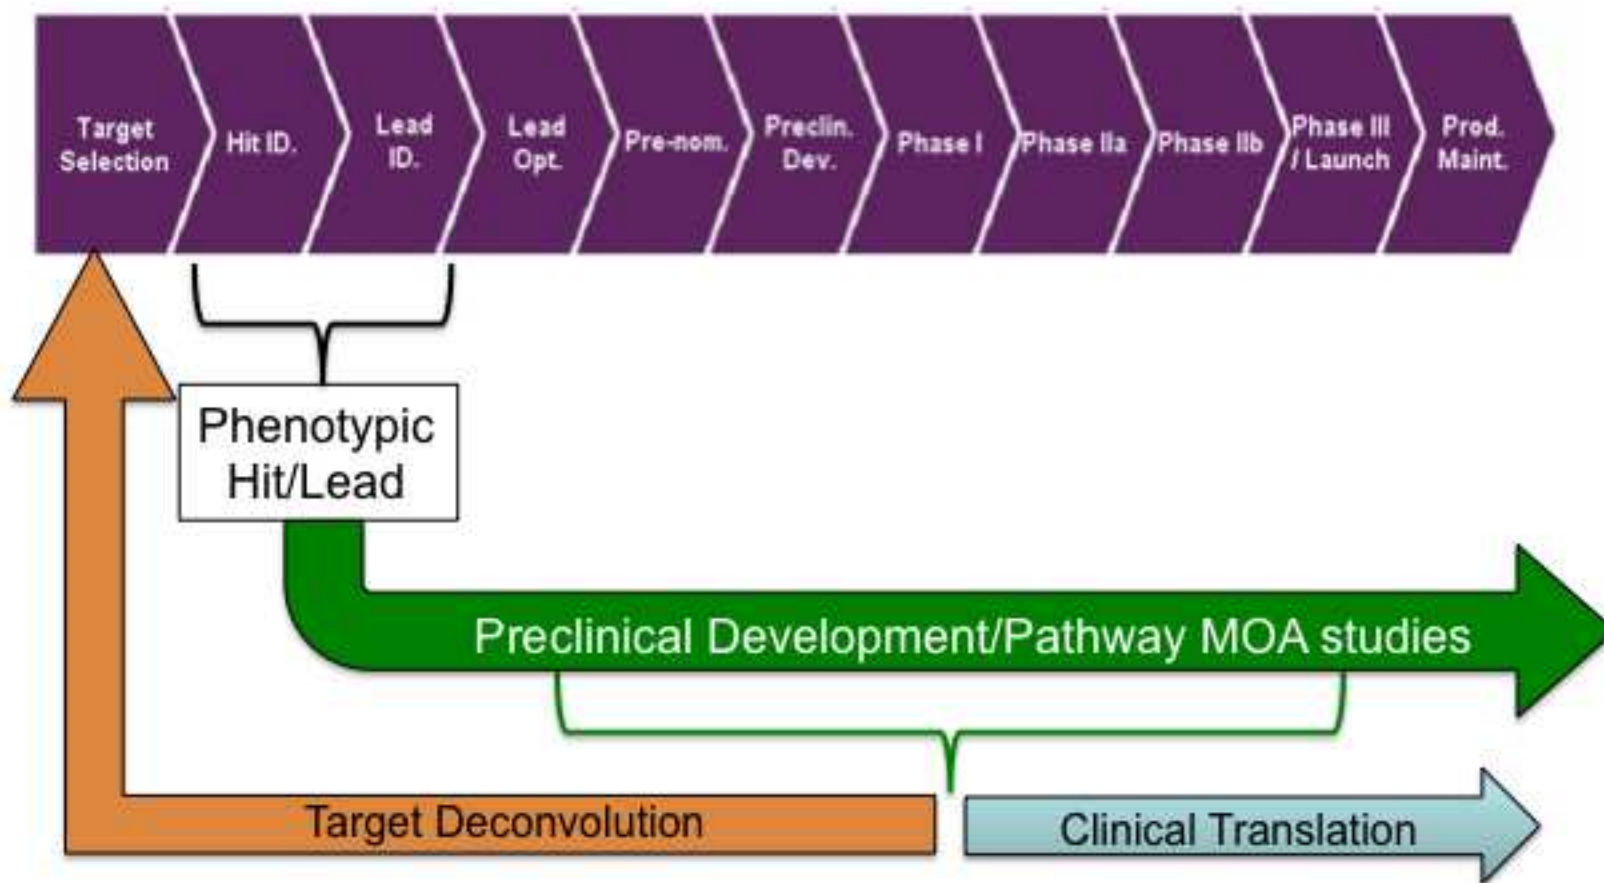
Target Selection

Hit ID.

Lead ID.

Lead Opt.

Pre-nom.

Preclin. Dev.

Phase I

Phase IIa

Phase IIb

Phase III / Launch

Prod. Maint.

Phenotypic Hit/Lead

Preclinical Development/Pathway MOA studies

Target Deconvolution

Clinical Translation